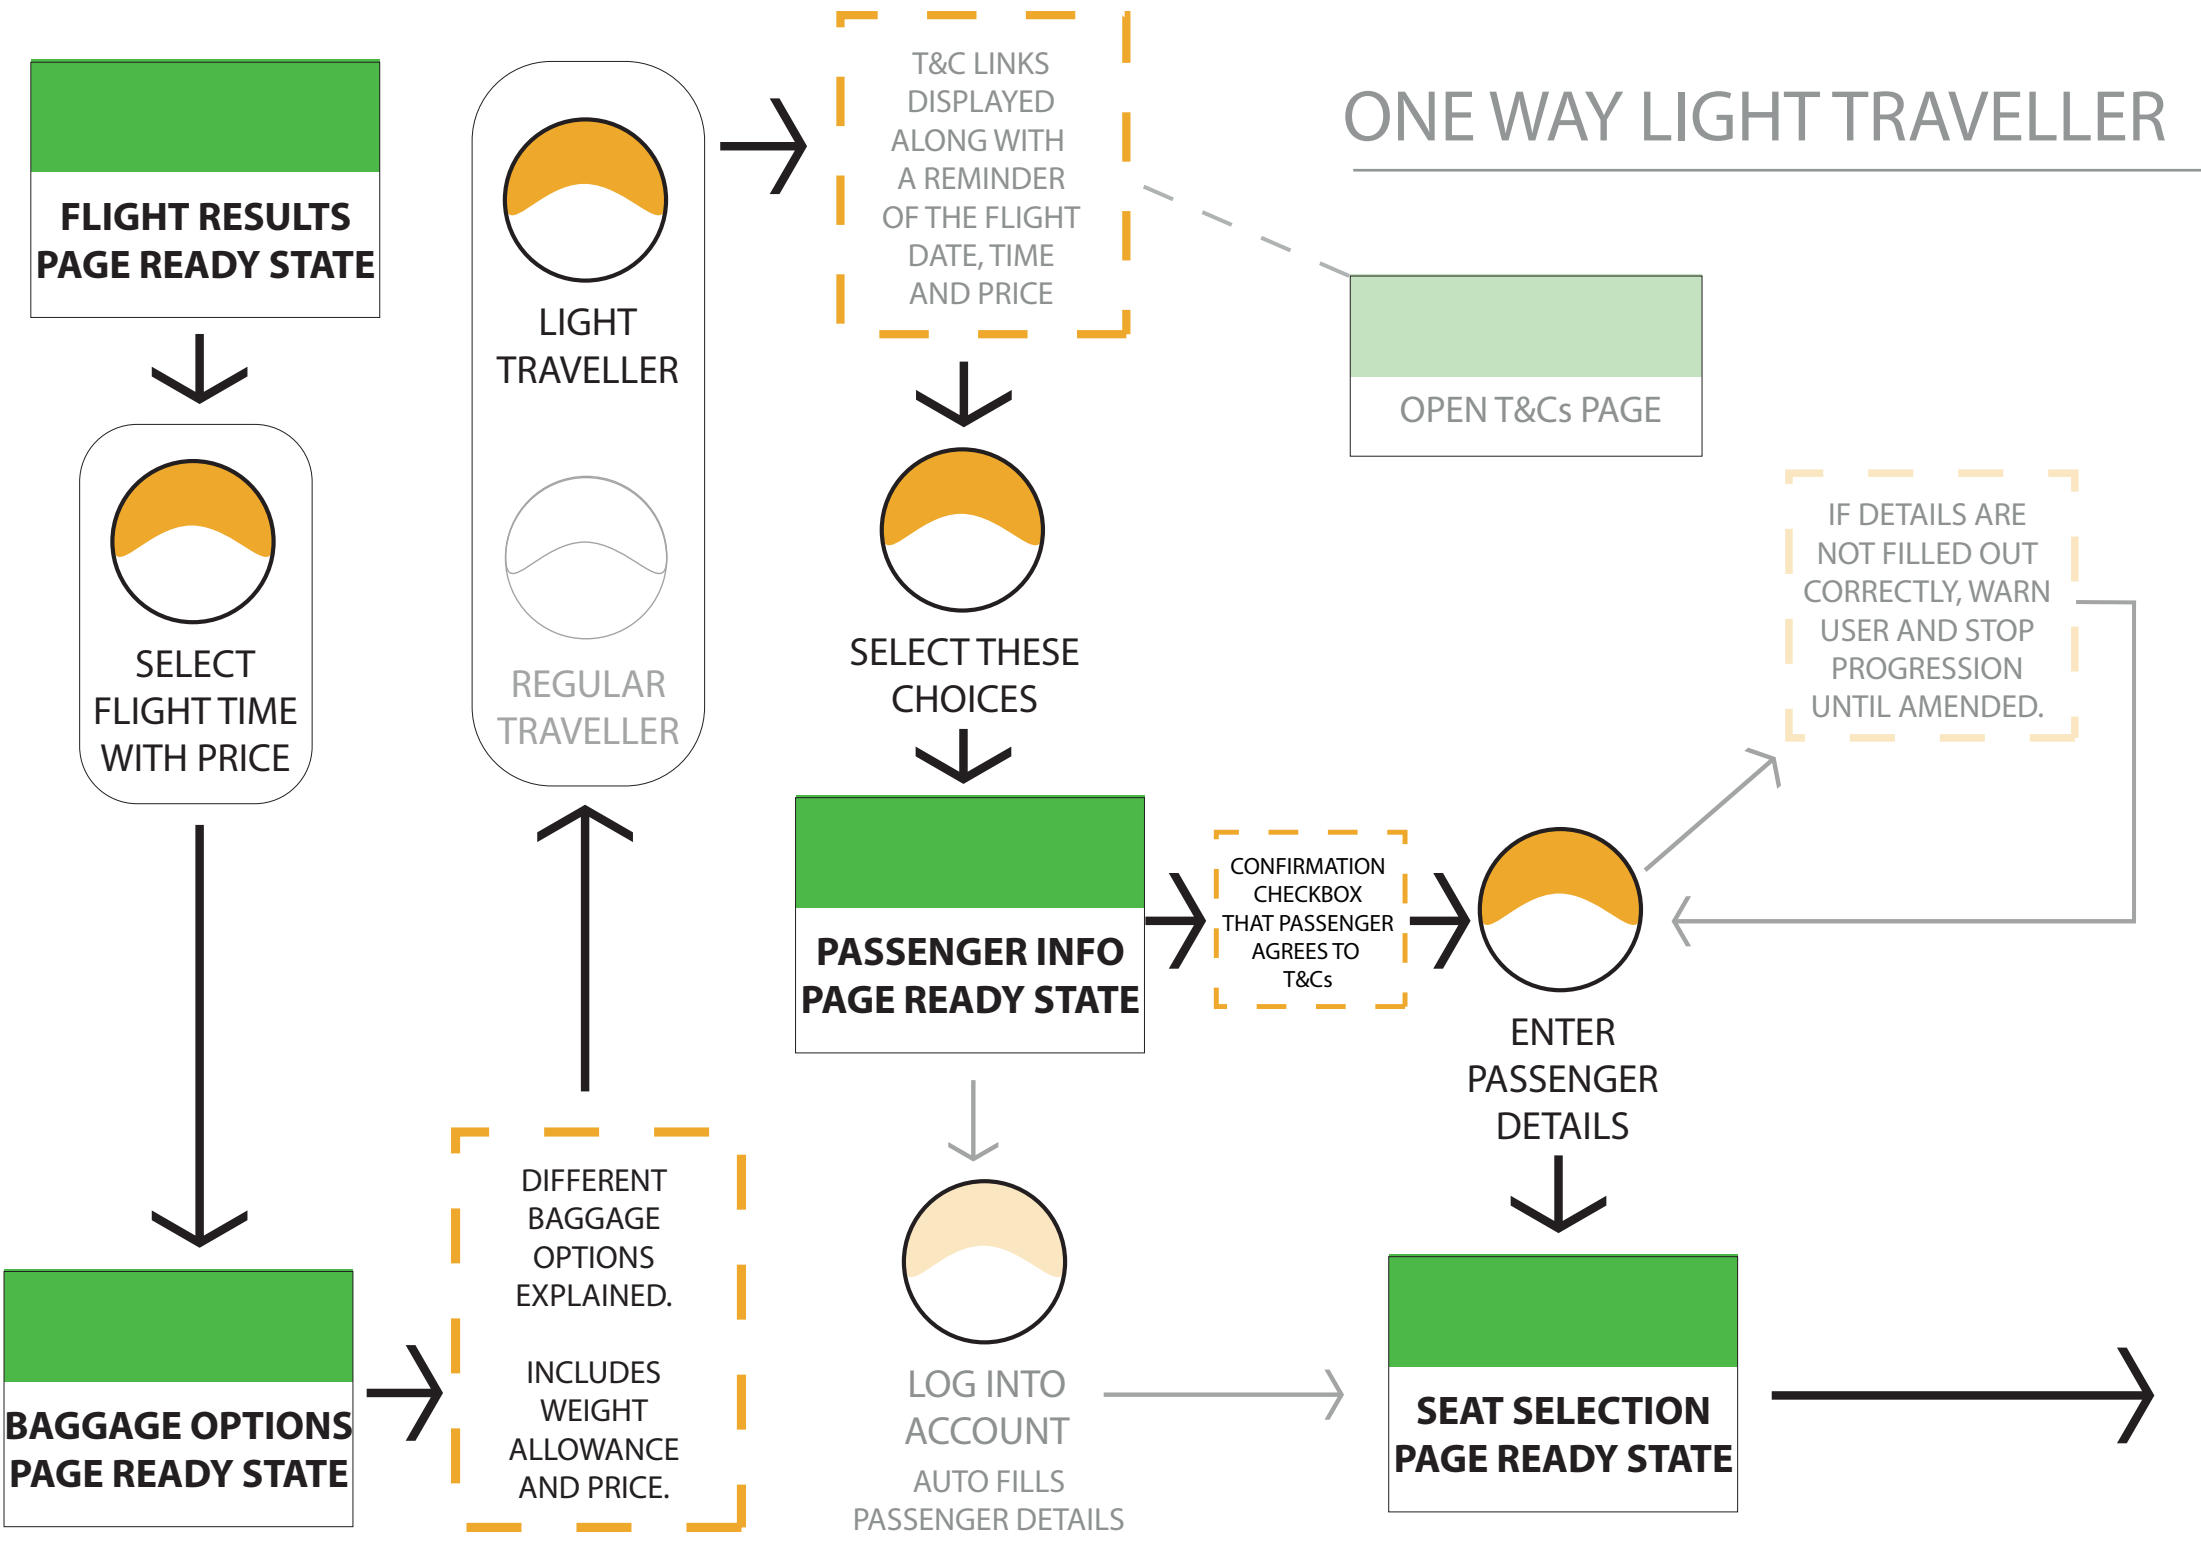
ONE WAY LIGHT TRAVELLER

FLIGHT RESULTS PAGE READY STATE

SELECT FLIGHT TIME WITH PRICE

BAGGAGE OPTIONS PAGE READY STATE

DIFFERENT BAGGAGE OPTIONS EXPLAINED.

INCLUDES WEIGHT ALLOWANCE AND PRICE.

LIGHT TRAVELLER

REGULAR TRAVELLER

T&C LINKS DISPLAYED ALONG WITH A REMINDER OF THE FLIGHT DATE, TIME AND PRICE

OPEN T&Cs PAGE

SELECT THESE CHOICES

PASSENGER INFO PAGE READY STATE

CONFIRMATION CHECKBOX THAT PASSENGER AGREES TO T&Cs

ENTER PASSENGER DETAILS

IF DETAILS ARE NOT FILLED OUT CORRECTLY, WARN USER AND STOP PROGRESSION UNTIL AMENDED.

LOG INTO ACCOUNT

AUTO FILLS PASSENGER DETAILS

SEAT SELECTION PAGE READY STATE